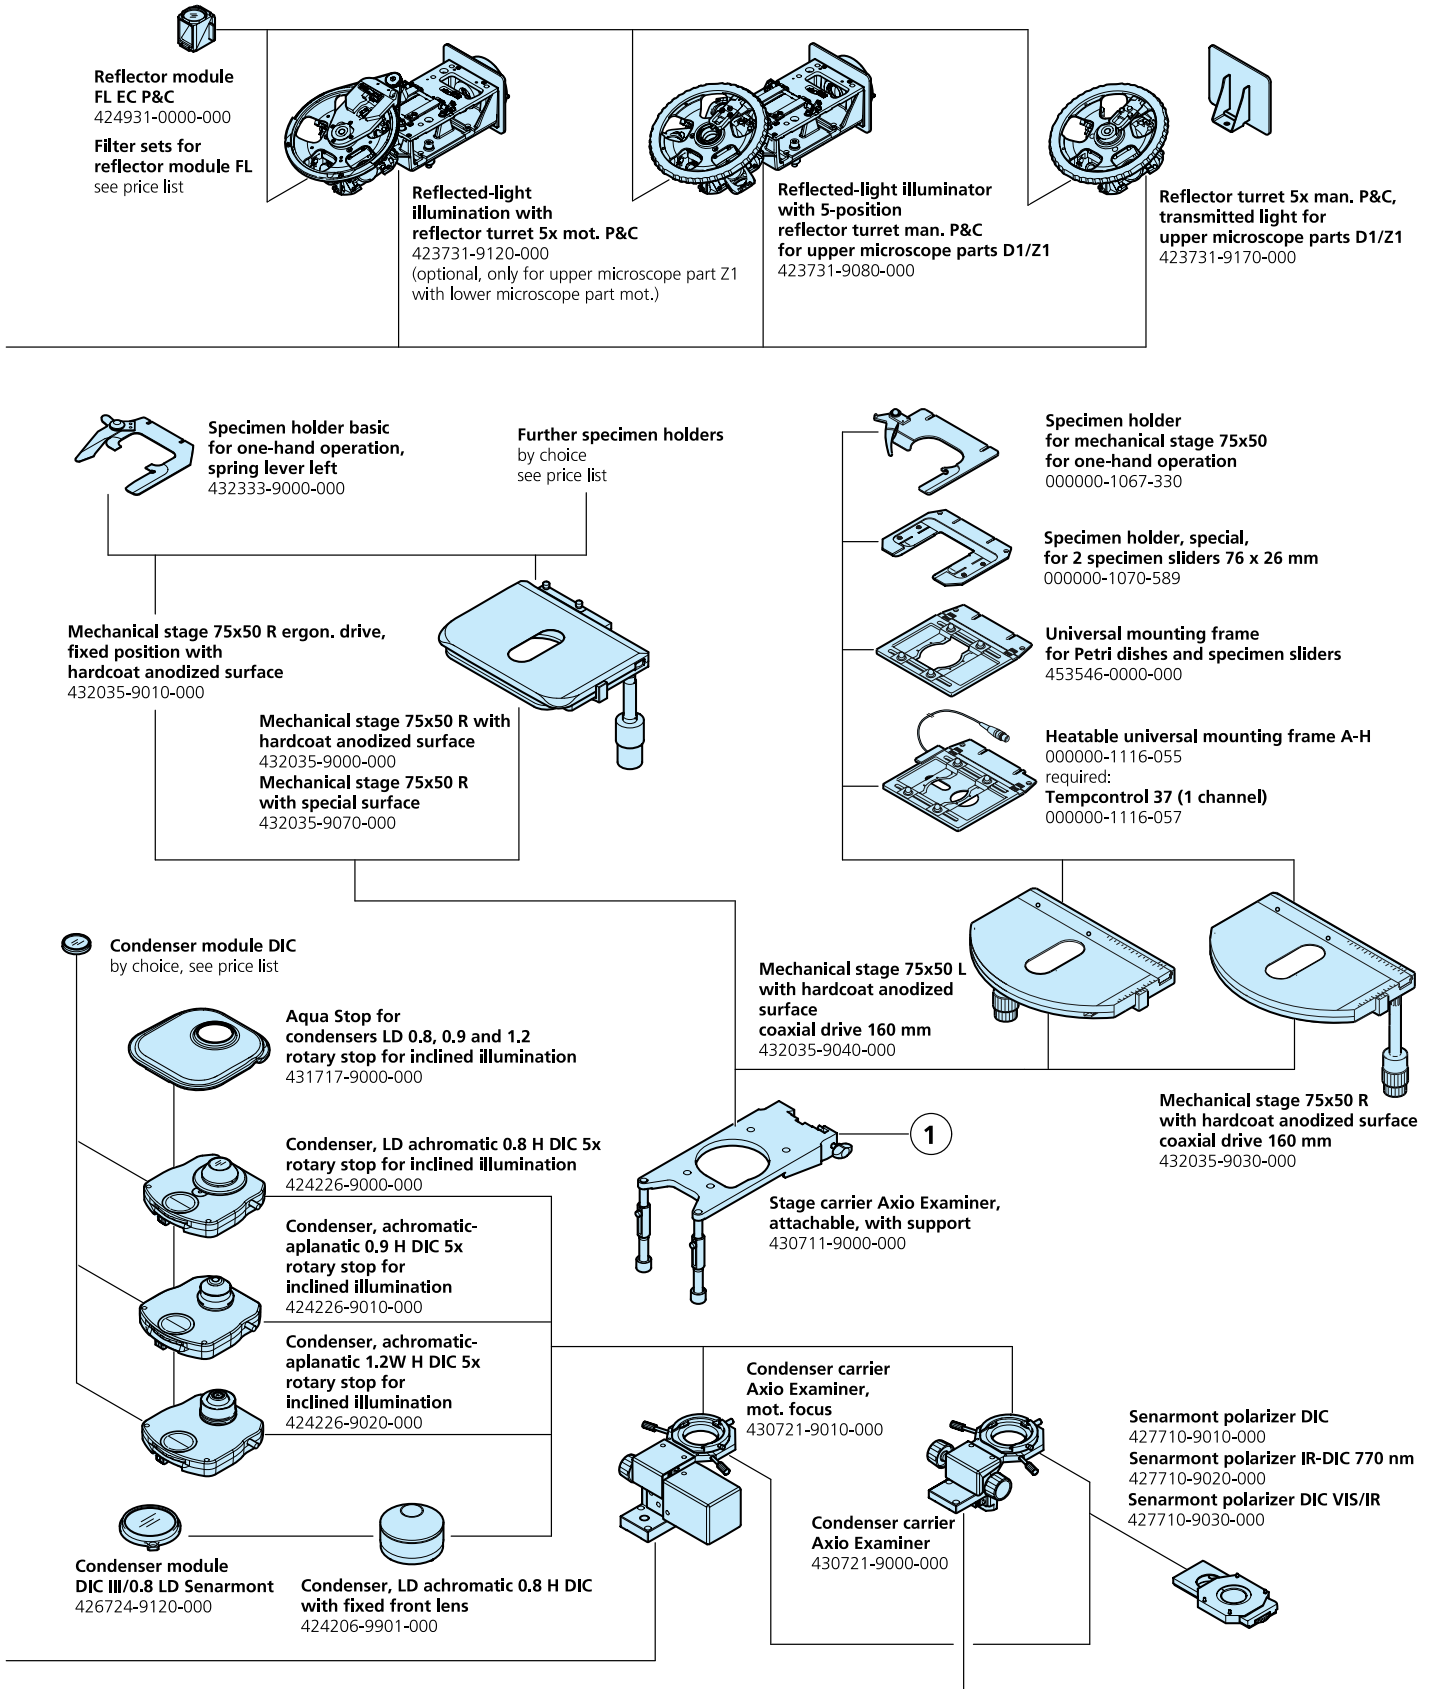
Reflector module
FL EC P&C
424931-0000-000
Filter sets for
reflector module FL
see price list

Reflected-light
illumination with
reflector turret 5x mot. P&C
423731-9120-000
(optional, only for upper microscope part Z1
with lower microscope part mot.)

Reflected-light illuminator
with 5-position
reflector turret man. P&C
for upper microscope parts D1/Z1
423731-9080-000

Reflector turret 5x man. P&C,
transmitted light for
upper microscope parts D1/Z1
423731-9170-000

Specimen holder basic
for one-hand operation,
spring lever left
432333-9000-000

Further specimen holders
by choice
see price list

Specimen holder
for mechanical stage 75x50
for one-hand operation
000000-1067-330

Specimen holder, special,
for 2 specimen sliders 76 x 26 mm
000000-1070-589

Universal mounting frame
for Petri dishes and specimen sliders
453546-0000-000

Heatable universal mounting frame A-H
000000-1116-055
required:
Tempcontrol 37 (1 channel)
000000-1116-057

Mechanical stage 75x50 R ergon. drive,
fixed position with
hardcoat anodized surface
432035-9010-000

Mechanical stage 75x50 R with
hardcoat anodized surface
432035-9000-000
Mechanical stage 75x50 R
with special surface
432035-9070-000

Condenser module DIC
by choice, see price list

Aqua Stop for
condensers LD 0.8, 0.9 and 1.2
rotary stop for inclined illumination
431717-9000-000

Mechanical stage 75x50 L
with hardcoat anodized
surface
coaxial drive 160 mm
432035-9040-000

Mechanical stage 75x50 R
with hardcoat anodized surface
coaxial drive 160 mm
432035-9030-000

Condenser, LD achromatic 0.8 H DIC 5x
rotary stop for inclined illumination
424226-9000-000

1

Stage carrier Axio Examiner,
attachable, with support
430711-9000-000

Condenser, achromatic-
aplanatic 0.9 H DIC 5x
rotary stop for
inclined illumination
424226-9010-000

Condenser, achromatic-
aplanatic 1.2W H DIC 5x
rotary stop for
inclined illumination
424226-9020-000

Condenser carrier
Axio Examiner,
mot. focus
430721-9010-000

Senarmont polarizer DIC
427710-9010-000
Senarmont polarizer IR-DIC 770 nm
427710-9020-000
Senarmont polarizer DIC VIS/IR
427710-9030-000

Condenser carrier
Axio Examiner
430721-9000-000

Condenser module
DIC III/0.8 LD Senarmont
426724-9120-000

Condenser, LD achromatic 0.8 H DIC
with fixed front lens
424206-9901-000